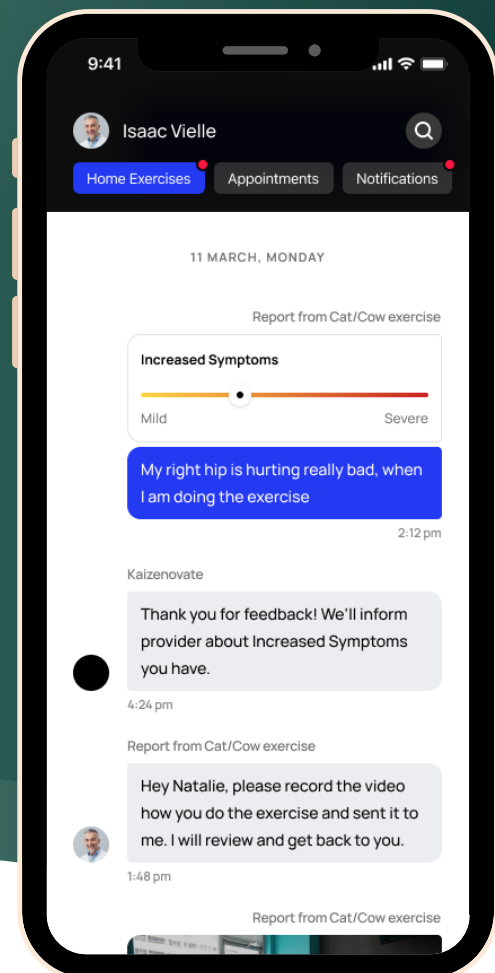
9:41

Isaac Vielle

Home Exercises

Appointments

Notifications

11 MARCH, MONDAY

Report from Cat/Cow exercise

Increased Symptoms

Mild

Severe

My right hip is hurting really bad, when I am doing the exercise

2:12 pm

Kaizenovate

Thank you for feedback! We'll inform provider about Increased Symptoms you have.

4:24 pm

Report from Cat/Cow exercise

Hey Natalie, please record the video how you do the exercise and sent it to me. I will review and get back to you.

1:48 pm

Report from Cat/Cow exercise